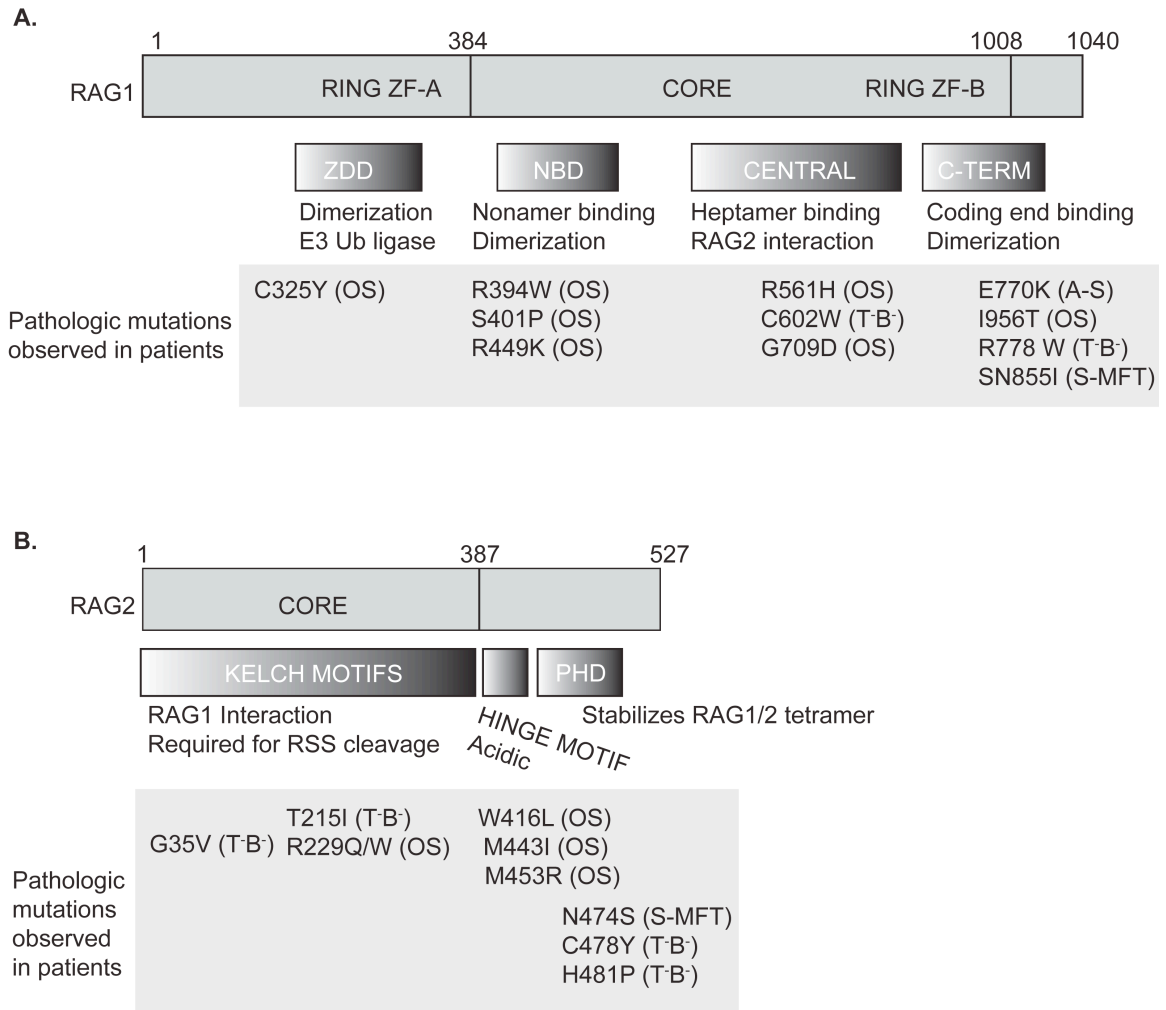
A.

1 384 1008 1040

RAG1 RING ZF-A CORE RING ZF-B

ZDD
Dimerization
E3 Ub ligase

NBD
Nonamer binding
Dimerization

CENTRAL
Heptamer binding
RAG2 interaction

C-TERM
Coding end binding
Dimerization

Pathologic mutations observed in patients

C325Y (OS)

R394W (OS)
S401P (OS)
R449K (OS)

R561H (OS)
C602W ($T^-B^-$)
G709D (OS)

E770K (A-S)
I956T (OS)
R778 W ($T^-B^-$)
SN855I (S-MFT)

B.

1 387 527

RAG2 CORE

KELCH MOTIFS
RAG1 Interaction
Required for RSS cleavage

HINGE MOTIF
Acidic

PHD
Stabilizes RAG1/2 tetramer

Pathologic mutations observed in patients

G35V ($T^-B^-$)

T215I ($T^-B^-$)
R229Q/W (OS)

W416L (OS)
M443I (OS)
M453R (OS)

N474S (S-MFT)
C478Y ($T^-B^-$)
H481P ($T^-B^-$)